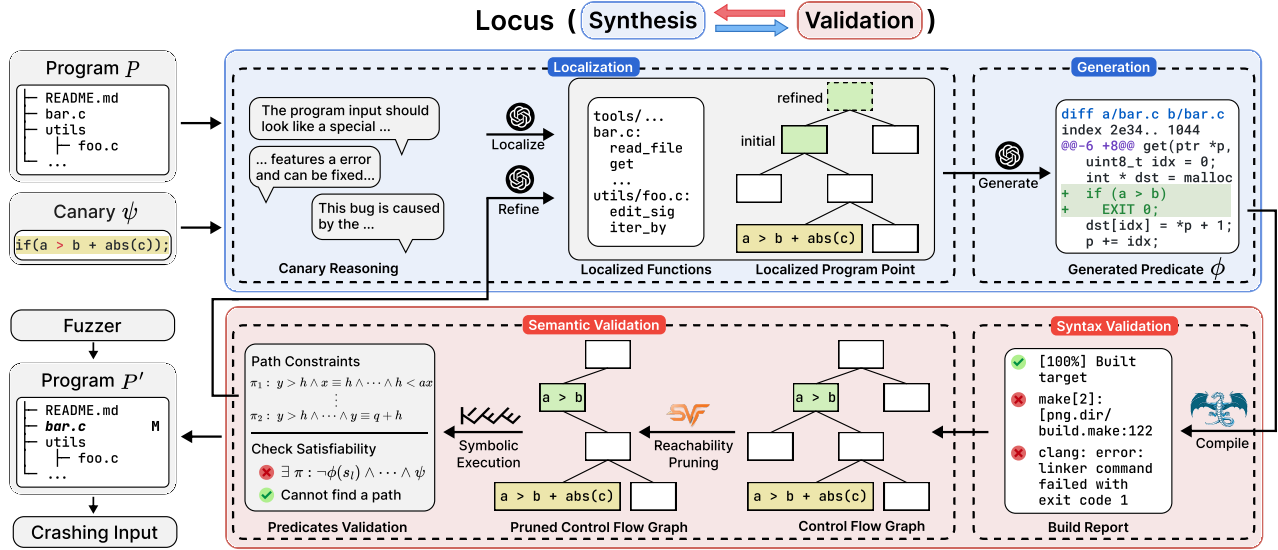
Locus ( Synthesis Validation )

Program $P$
├─ README.md
├─ bar.c
├─ utils
│ ├─ foo.c
├─ ...

Canary $\psi$
if(a > b + abs(c));

Localization

The program input should look like a special ...

... features a error and can be fixed...

This bug is caused by the ...

Canary Reasoning

Localize

Refine

tools/...
bar.c:
read_file
get
...
utils/foo.c:
edit_sig
iter_by

Localized Functions

refined

initial

a > b + abs(c)

Localized Program Point

Generation

Generate

diff a/bar.c b/bar.c
index 2e34.. 1044
@@-6 +8@@ get(ptr *p,
uint8_t idx = 0;
int * dst = malloc
+ if (a > b)
+ EXIT 0;
dst[idx] = *p + 1;
p += idx;

Generated Predicate $\phi$

Fuzzer

Program $P'$
├─ README.md
├─ bar.c M
├─ utils
│ ├─ foo.c
├─ ...

Crashing Input

Semantic Validation

Path Constraints
$\pi_1: y > h \wedge x \equiv h \wedge \cdots \wedge h < ax$
$\vdots$
$\pi_2: y > h \wedge \cdots \wedge y \equiv q + h$

Check Satisfiability
$\exists\, \pi : \neg\phi(s_l) \wedge \cdots \wedge \psi$
Cannot find a path

Predicates Validation

KLEE

Symbolic Execution

a > b

a > b + abs(c)

Pruned Control Flow Graph

SVF

Reachability Pruning

a > b

a > b + abs(c)

Control Flow Graph

Syntax Validation

[100%] Built target

make[2]: [png.dir/ build.make:122

clang: error: linker command failed with exit code 1

Build Report

Compile